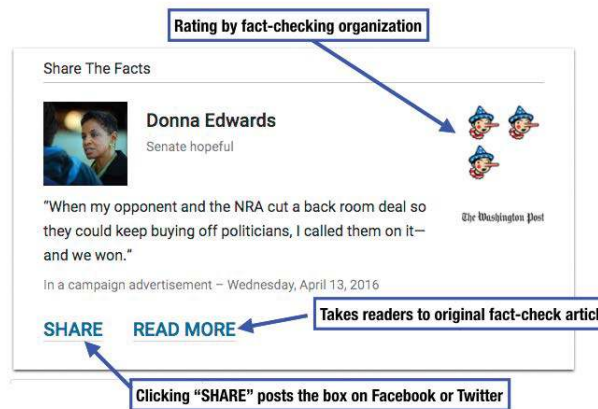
Rating by fact-checking organization

Share The Facts

Donna Edwards

Senate hopeful

The Washington Post

"When my opponent and the NRA cut a back room deal so they could keep buying off politicians, I called them on it—and we won."

In a campaign advertisement – Wednesday, April 13, 2016

SHARE READ MORE

Takes readers to original fact-check artic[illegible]

Clicking "SHARE" posts the box on Facebook or Twitter